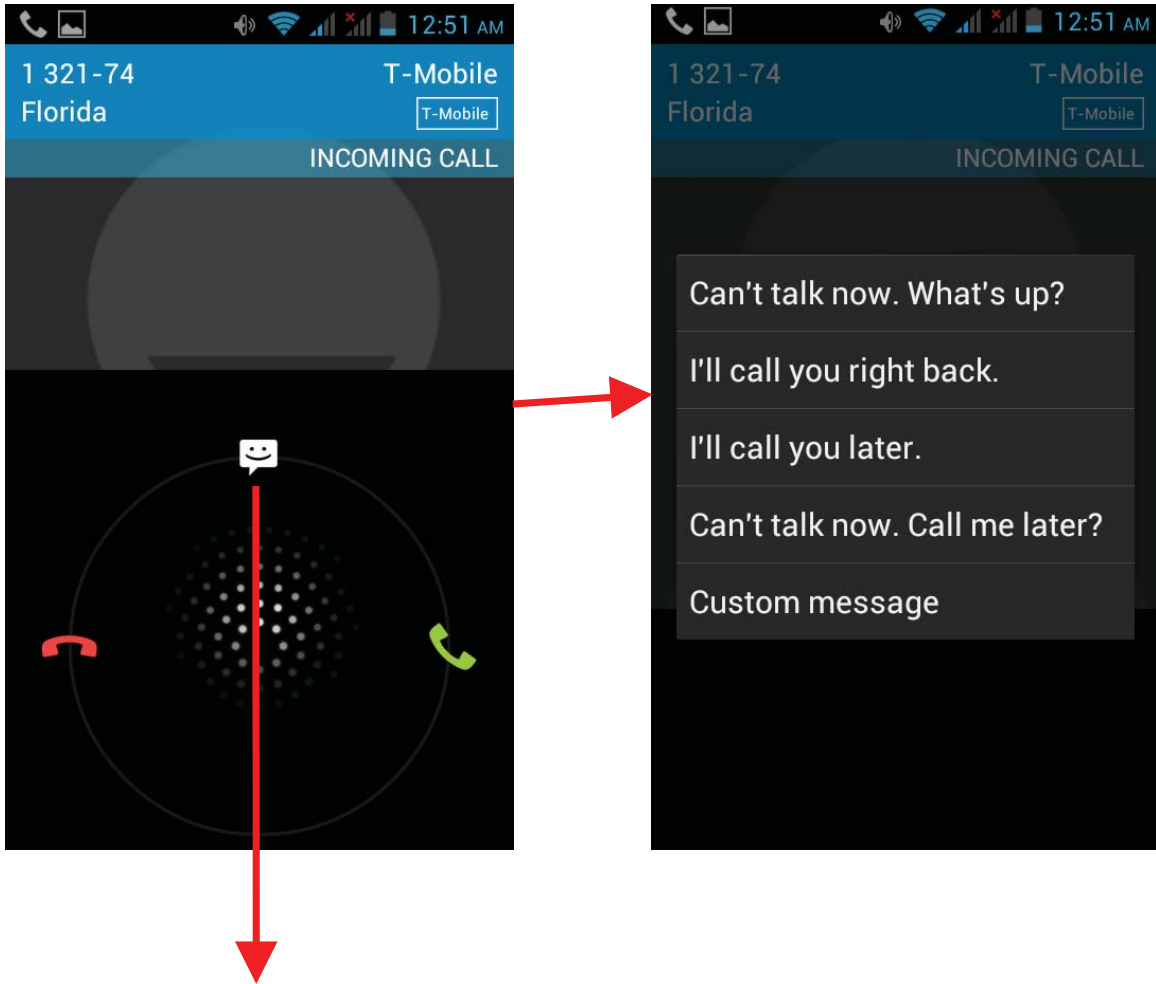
12:51 AM

1 321-74
Florida

T-Mobile

T-Mobile

INCOMING CALL

12:51 AM

1 321-74
Florida

T-Mobile

T-Mobile

INCOMING CALL

Can't talk now. What's up?

I'll call you right back.

I'll call you later.

Can't talk now. Call me later?

Custom message